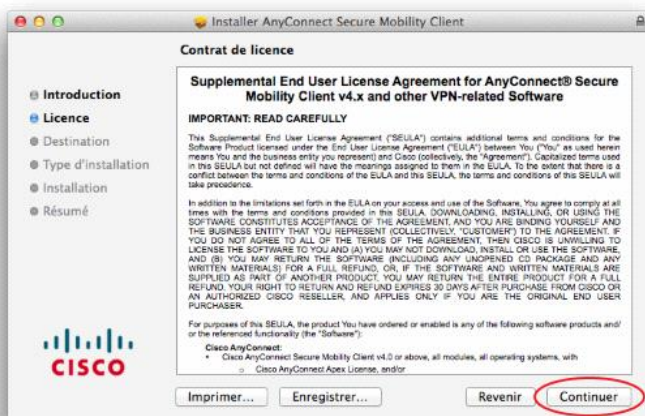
Installer AnyConnect Secure Mobility Client

Contrat de licence

Introduction
Licence
Destination
Type d'installation
Installation
Résumé

Supplemental End User License Agreement for AnyConnect® Secure Mobility Client v4.x and other VPN-related Software

IMPORTANT: READ CAREFULLY

This Supplemental End User License Agreement ("SEULA") contains additional terms and conditions for the Software Product licensed under the End User License Agreement ("EULA") between You ("You" as used herein means You and the business entity you represent) and Cisco (collectively, the "Agreement"). Capitalized terms used in this SEULA but not defined will have the meanings assigned to them in the EULA. To the extent that there is a conflict between the terms and conditions of the EULA and this SEULA, the terms and conditions of this SEULA will take precedence.

In addition to the limitations set forth in the EULA on your access and use of the Software, You agree to comply at all times with the terms and conditions provided in this SEULA. DOWNLOADING, INSTALLING, OR USING THE SOFTWARE CONSTITUTES ACCEPTANCE OF THE AGREEMENT, AND YOU ARE BINDING YOURSELF AND THE BUSINESS ENTITY THAT YOU REPRESENT (COLLECTIVELY, "CUSTOMER") TO THE AGREEMENT. IF YOU DO NOT AGREE TO ALL OF THE TERMS OF THE AGREEMENT, THEN CISCO IS UNWILLING TO LICENSE THE SOFTWARE TO YOU AND (A) YOU MAY NOT DOWNLOAD, INSTALL OR USE THE SOFTWARE, AND (B) YOU MAY RETURN THE SOFTWARE (INCLUDING ANY UNOPENED CD PACKAGE AND ANY WRITTEN MATERIALS) FOR A FULL REFUND, OR, IF THE SOFTWARE AND WRITTEN MATERIALS ARE SUPPLIED AS PART OF ANOTHER PRODUCT, YOU MAY RETURN THE ENTIRE PRODUCT FOR A FULL REFUND. YOUR RIGHT TO RETURN AND REFUND EXPIRES 30 DAYS AFTER PURCHASE FROM CISCO OR AN AUTHORIZED CISCO RESELLER, AND APPLIES ONLY IF YOU ARE THE ORIGINAL END USER PURCHASER.

For purposes of this SEULA, the product You have ordered or enabled is any of the following software products and/or the referenced functionality (the "Software"):

Cisco AnyConnect:
• Cisco AnyConnect Secure Mobility Client v4.0 or above, all modules, all operating systems, with
○ Cisco AnyConnect Apex License, and/or

CISCO

Imprimer... Enregistrer... Revenir Continuer